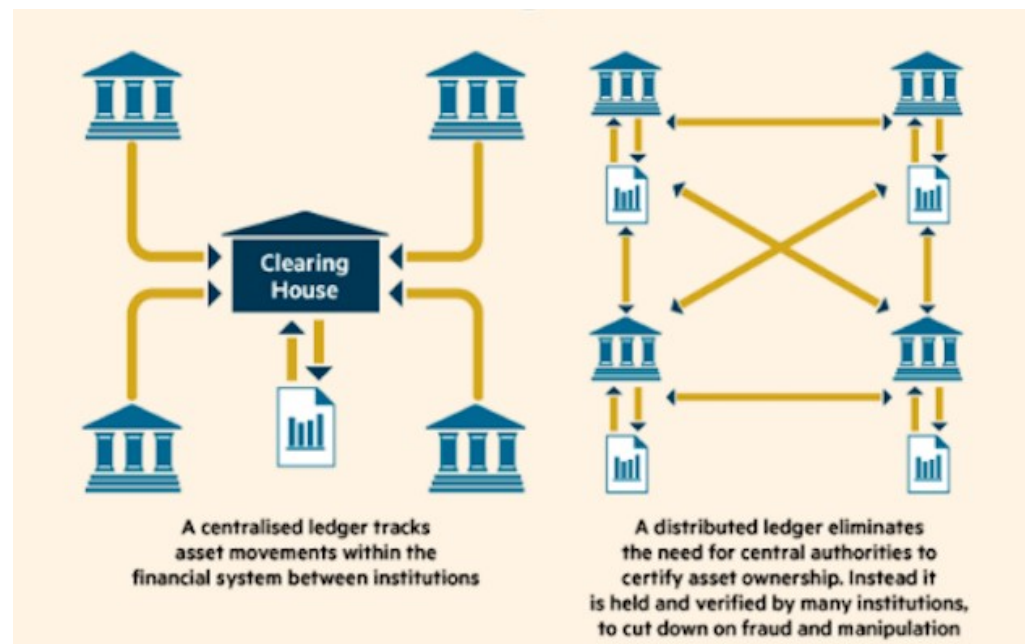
Clearing House

A centralised ledger tracks asset movements within the financial system between institutions

A distributed ledger eliminates the need for central authorities to certify asset ownership. Instead it is held and verified by many institutions, to cut down on fraud and manipulation